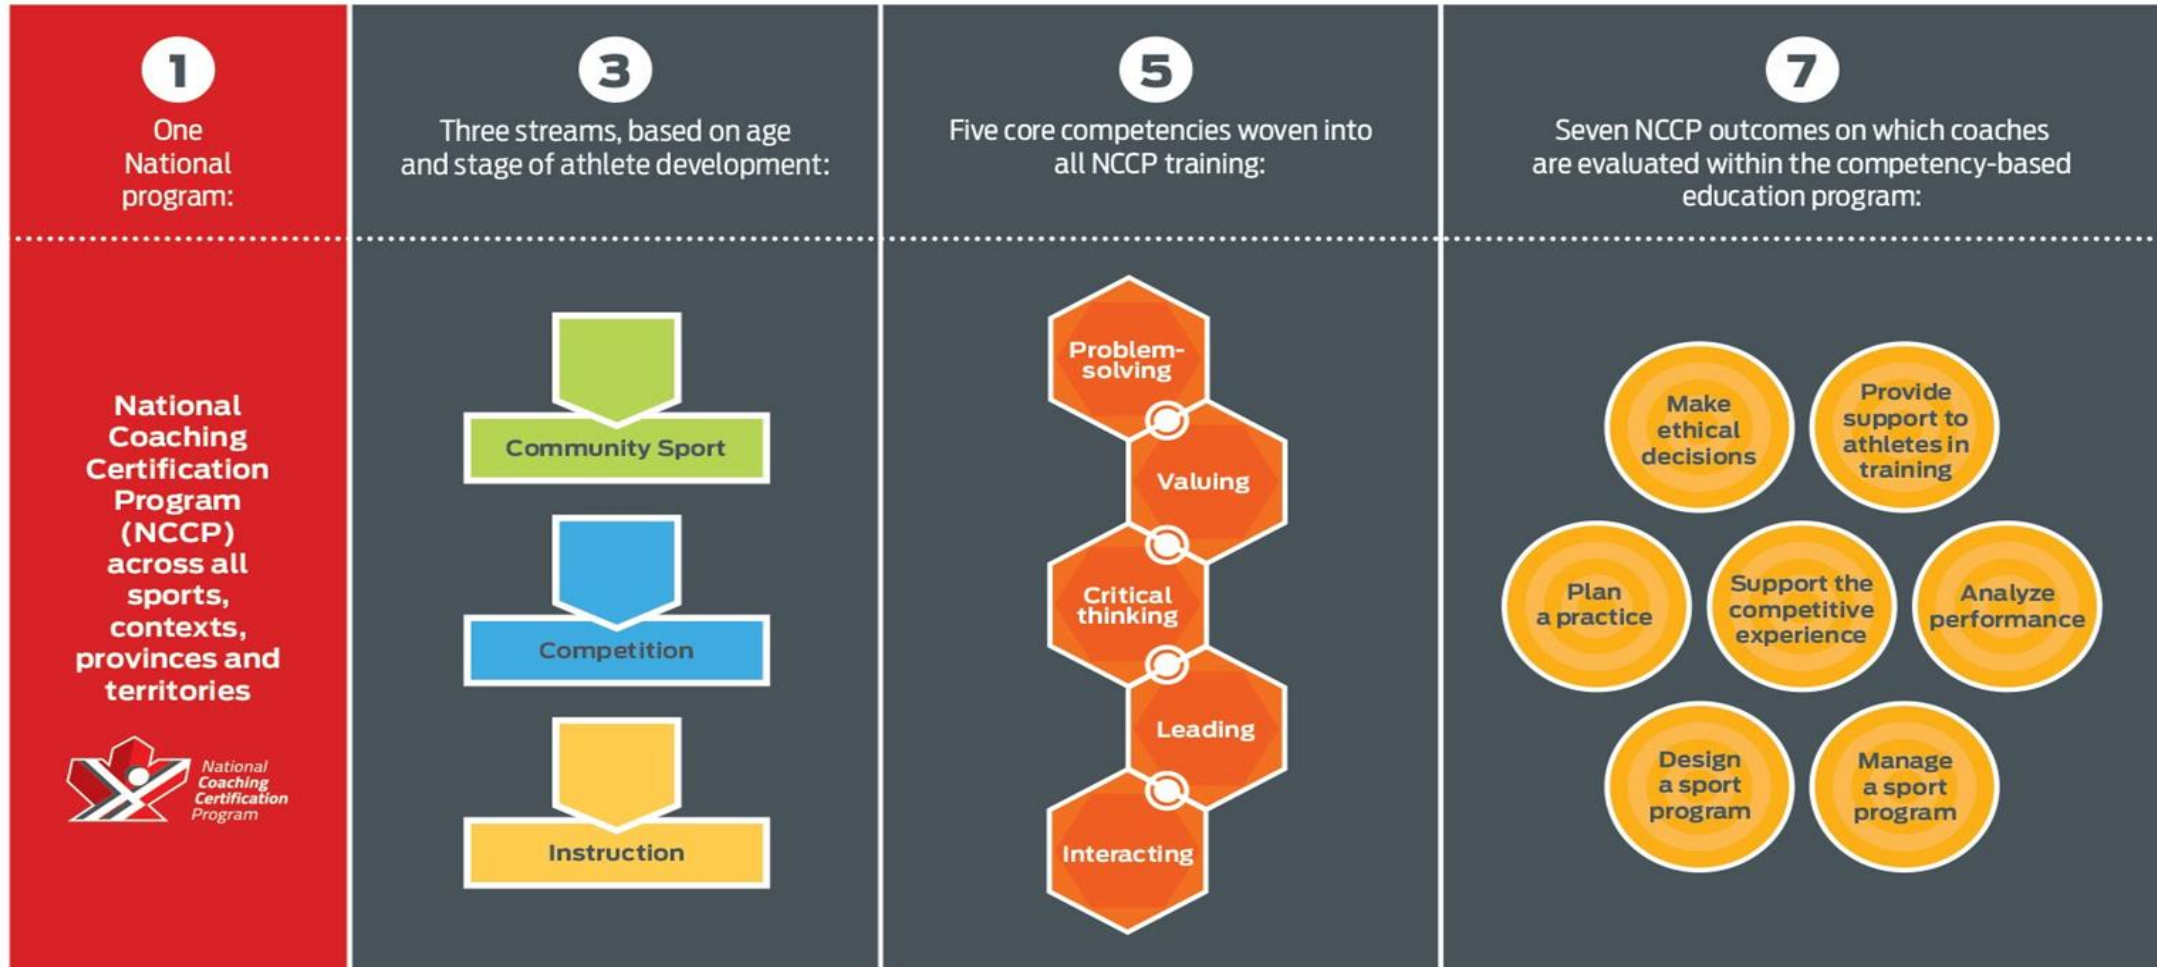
1

One National program:

National Coaching Certification Program (NCCP) across all sports, contexts, provinces and territories

National Coaching Certification Program

3

Three streams, based on age and stage of athlete development:

Community Sport

Competition

Instruction

5

Five core competencies woven into all NCCP training:

Problem-solving

Valuing

Critical thinking

Leading

Interacting

7

Seven NCCP outcomes on which coaches are evaluated within the competency-based education program:

Make ethical decisions

Provide support to athletes in training

Plan a practice

Support the competitive experience

Analyze performance

Design a sport program

Manage a sport program